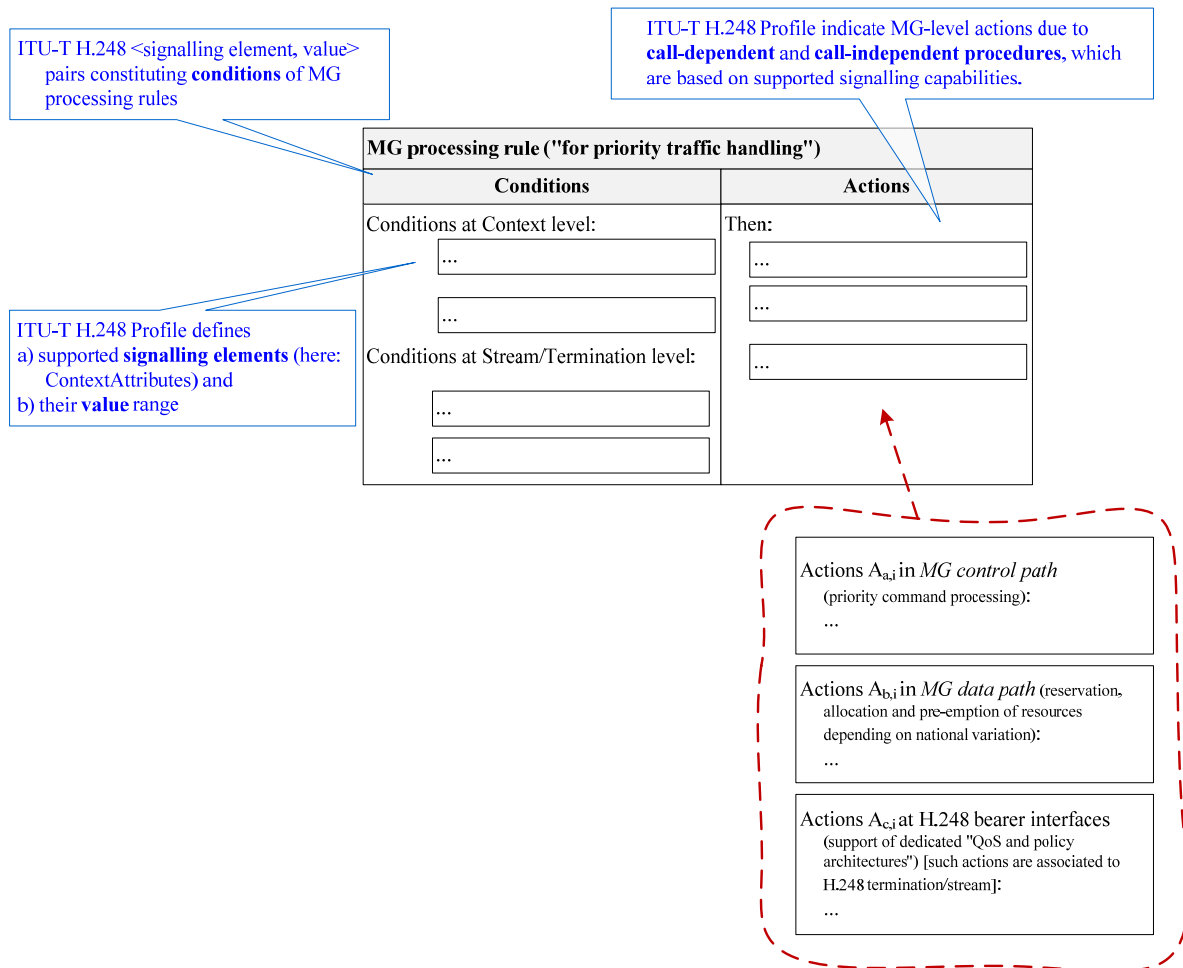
ITU-T H.248 <signalling element, value> pairs constituting **conditions** of MG processing rules

ITU-T H.248 Profile indicate MG-level actions due to **call-dependent** and **call-independent procedures**, which are based on supported signalling capabilities.

| MG processing rule ("for priority traffic handling") | |
|---|---|
| **Conditions** | **Actions** |
| Conditions at Context level: ... ... Conditions at Stream/Termination level: ... ... | Then: ... ... ... |

ITU-T H.248 Profile defines
a) supported **signalling elements** (here: ContextAttributes) and
b) their **value** range

Actions $A_{a,i}$ in *MG control path* (priority command processing):
...

Actions $A_{b,i}$ in *MG data path* (reservation, allocation and pre-emption of resources depending on national variation):
...

Actions $A_{c,i}$ at H.248 bearer interfaces (support of dedicated "QoS and policy architectures") [such actions are associated to H.248 termination/stream]:
...